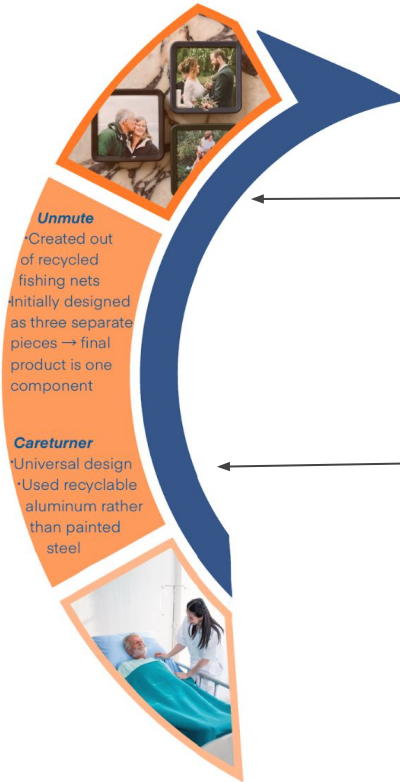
Unmute

•Created out of recycled fishing nets

•Initially designed as three separate pieces → final product is one component

Careturner

•Universal design

•Used recyclable aluminum rather than painted steel